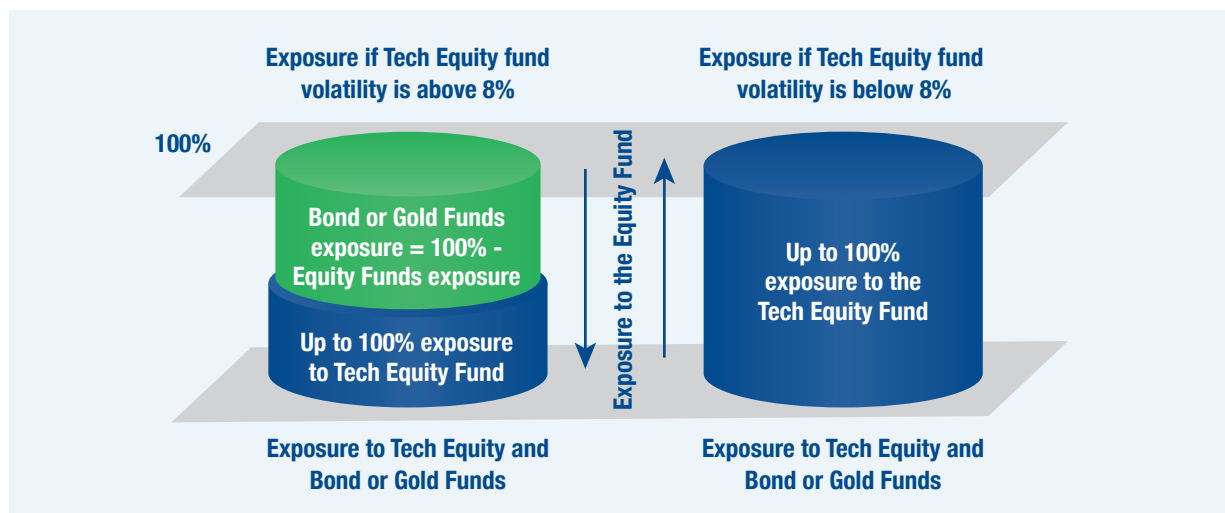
Exposure if Tech Equity fund volatility is above 8%

Exposure if Tech Equity fund volatility is below 8%

100%

Bond or Gold Funds exposure = 100% - Equity Funds exposure

Up to 100% exposure to Tech Equity Fund

Exposure to the Equity Fund

Up to 100% exposure to the Tech Equity Fund

Exposure to Tech Equity and Bond or Gold Funds

Exposure to Tech Equity and Bond or Gold Funds